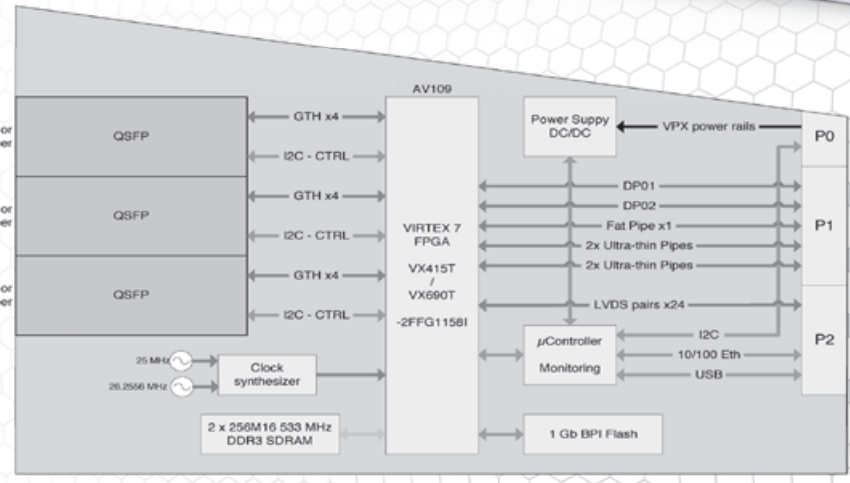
AV109

QSFP

GTH x4

I2C - CTRL

QSFP

GTH x4

I2C - CTRL

QSFP

GTH x4

I2C - CTRL

VIRTEX 7 FPGA

VX415T / VX690T

-2FFG1158I

Power Suppy DC/DC

VPX power rails

P0

DP01

DP02

Fat Pipe x1

P1

2x Ultra-thin Pipes

2x Ultra-thin Pipes

LVDS pairs x24

$\mu$Controller

Monitoring

I2C

10/100 Eth

USB

P2

25 MHz

26.2556 MHz

Clock synthesizer

2 x 256M16 533 MHz DDR3 SDRAM

1 Gb BPI Flash